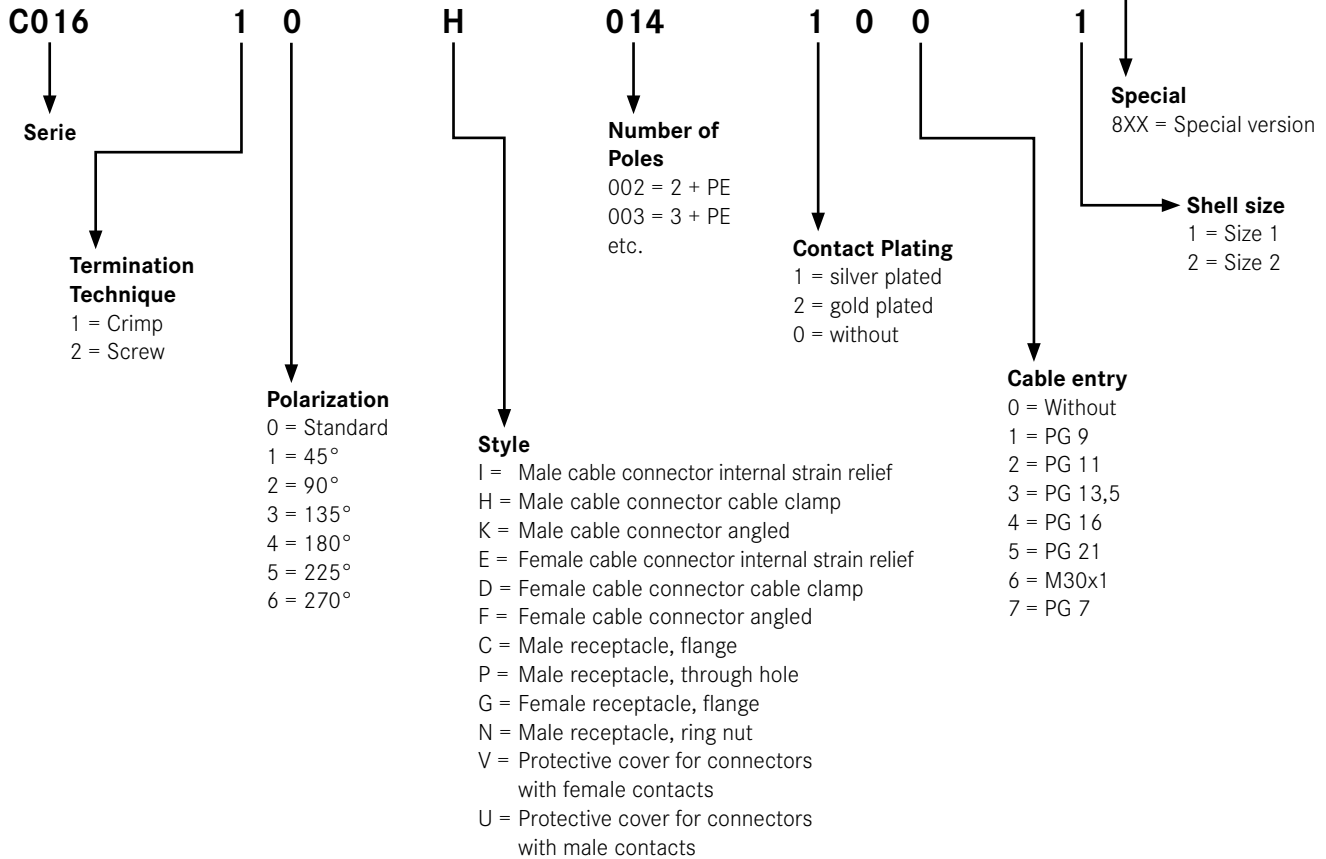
C016 1 0 H 014 1 0 0 1

Serie

Termination Technique
1 = Crimp
2 = Screw

Polarization
0 = Standard
1 = 45°
2 = 90°
3 = 135°
4 = 180°
5 = 225°
6 = 270°

Style
I = Male cable connector internal strain relief
H = Male cable connector cable clamp
K = Male cable connector angled
E = Female cable connector internal strain relief
D = Female cable connector cable clamp
F = Female cable connector angled
C = Male receptacle, flange
P = Male receptacle, through hole
G = Female receptacle, flange
N = Male receptacle, ring nut
V = Protective cover for connectors with female contacts
U = Protective cover for connectors with male contacts

Number of Poles
002 = 2 + PE
003 = 3 + PE
etc.

Contact Plating
1 = silver plated
2 = gold plated
0 = without

Cable entry
0 = Without
1 = PG 9
2 = PG 11
3 = PG 13,5
4 = PG 16
5 = PG 21
6 = M30x1
7 = PG 7

Shell size
1 = Size 1
2 = Size 2

Special
8XX = Special version